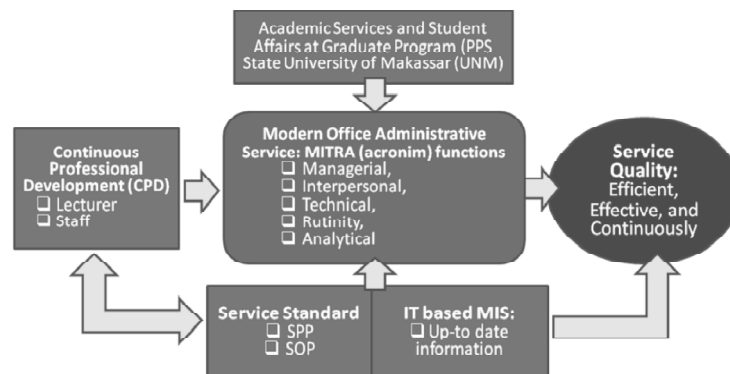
Academic Services and Student Affairs at Graduate Program (PPS State University of Makassar (UNM)

Continuous Professional Development (CPD)
❑ Lecturer
❑ Staff

Modern Office Administrative Service: MITRA (acronim) functions
❑ Managerial,
❑ Interpersonal,
❑ Technical,
❑ Rutinity,
❑ Analytical

Service Quality: Efficient, Effective, and Continuously

Service Standard
❑ SPP
❑ SOP

IT based MIS:
❑ Up-to date information